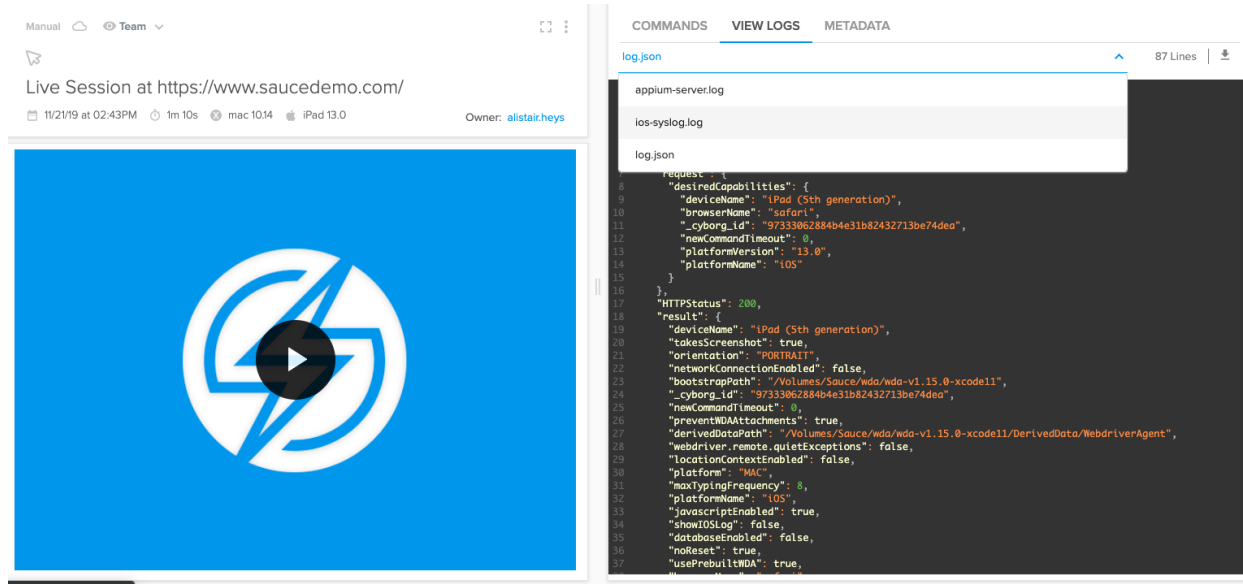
Manual Team

Live Session at https://www.saucedemo.com/

11/21/19 at 02:43PM 1m 10s mac 10.14 iPad 13.0 Owner: alistair.heys

COMMANDS VIEW LOGS METADATA

log.json 87 Lines

appium-server.log

ios-syslog.log

log.json

7 "request": {
8 "desiredCapabilities": {
9 "deviceName": "iPad (5th generation)",
10 "browserName": "safari",
11 "_cyborg_id": "97333062884b4e31b82432713be74dea",
12 "newCommandTimeout": 0,
13 "platformVersion": "13.0",
14 "platformName": "iOS"
15 }
16 },
17 "HTTPStatus": 200,
18 "result": {
19 "deviceName": "iPad (5th generation)",
20 "takesScreenshot": true,
21 "orientation": "PORTRAIT",
22 "networkConnectionEnabled": false,
23 "bootstrapPath": "/Volumes/Sauce/wda/wda-v1.15.0-xcode11",
24 "_cyborg_id": "97333062884b4e31b82432713be74dea",
25 "newCommandTimeout": 0,
26 "preventWDAAttachments": true,
27 "derivedDataPath": "/Volumes/Sauce/wda/wda-v1.15.0-xcode11/DerivedData/WebdriverAgent",
28 "webdriver.remote.quietExceptions": false,
29 "locationContextEnabled": false,
30 "platform": "MAC",
31 "maxTypingFrequency": 8,
32 "platformName": "iOS",
33 "javascriptEnabled": true,
34 "showIOSLog": false,
35 "databaseEnabled": false,
36 "noReset": true,
37 "usePrebuiltWDA": true,